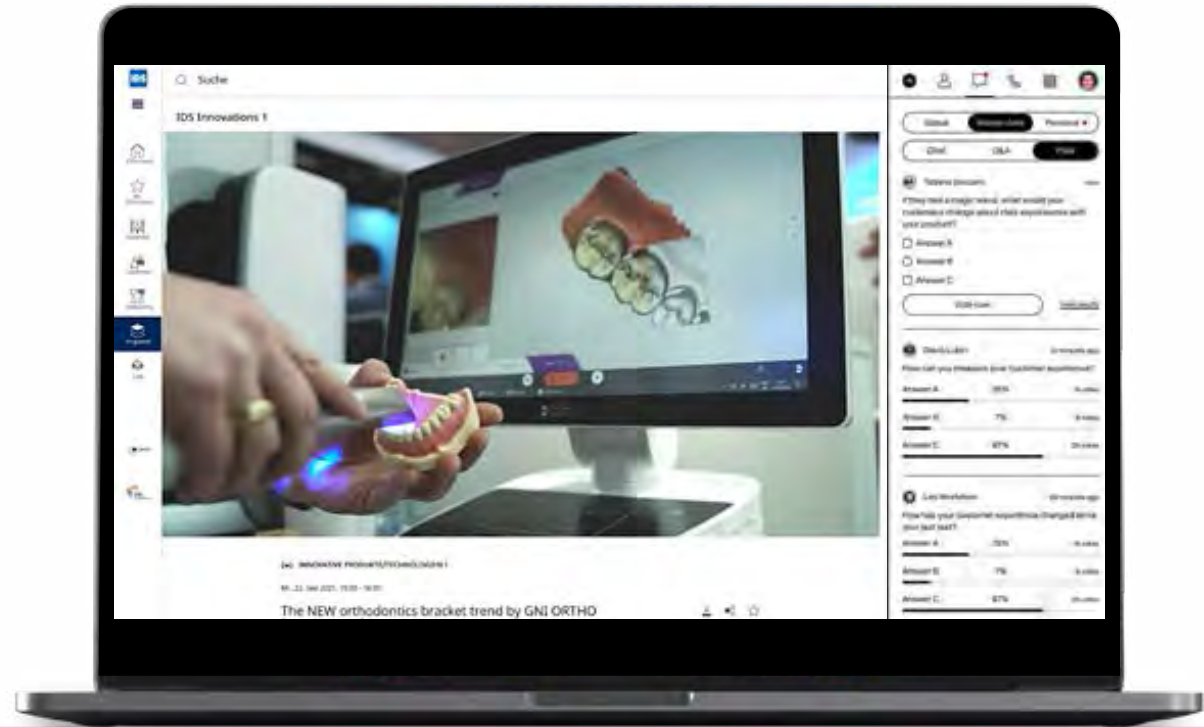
IDS

Suche

IDS Innovations 1

INNOVATIVE PRODUKTE/TECHNOLOGIEN 1

Mi., 22. Dez 2021, 15:00 - 16:00

The NEW orthodontics bracket trend by GNI ORTHO

Global
Chat
Q&A
Poll

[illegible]

If they had a magic wand, what would your customers change about their experience with your product?

Answer A
Answer B
Answer C

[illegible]

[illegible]

How can you measure your customer experience?

Answer A 35%
Answer B 7%
Answer C 67%

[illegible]

How has your customer experience changed since your last test?

Answer A 75%
Answer B 7%
Answer C 67%